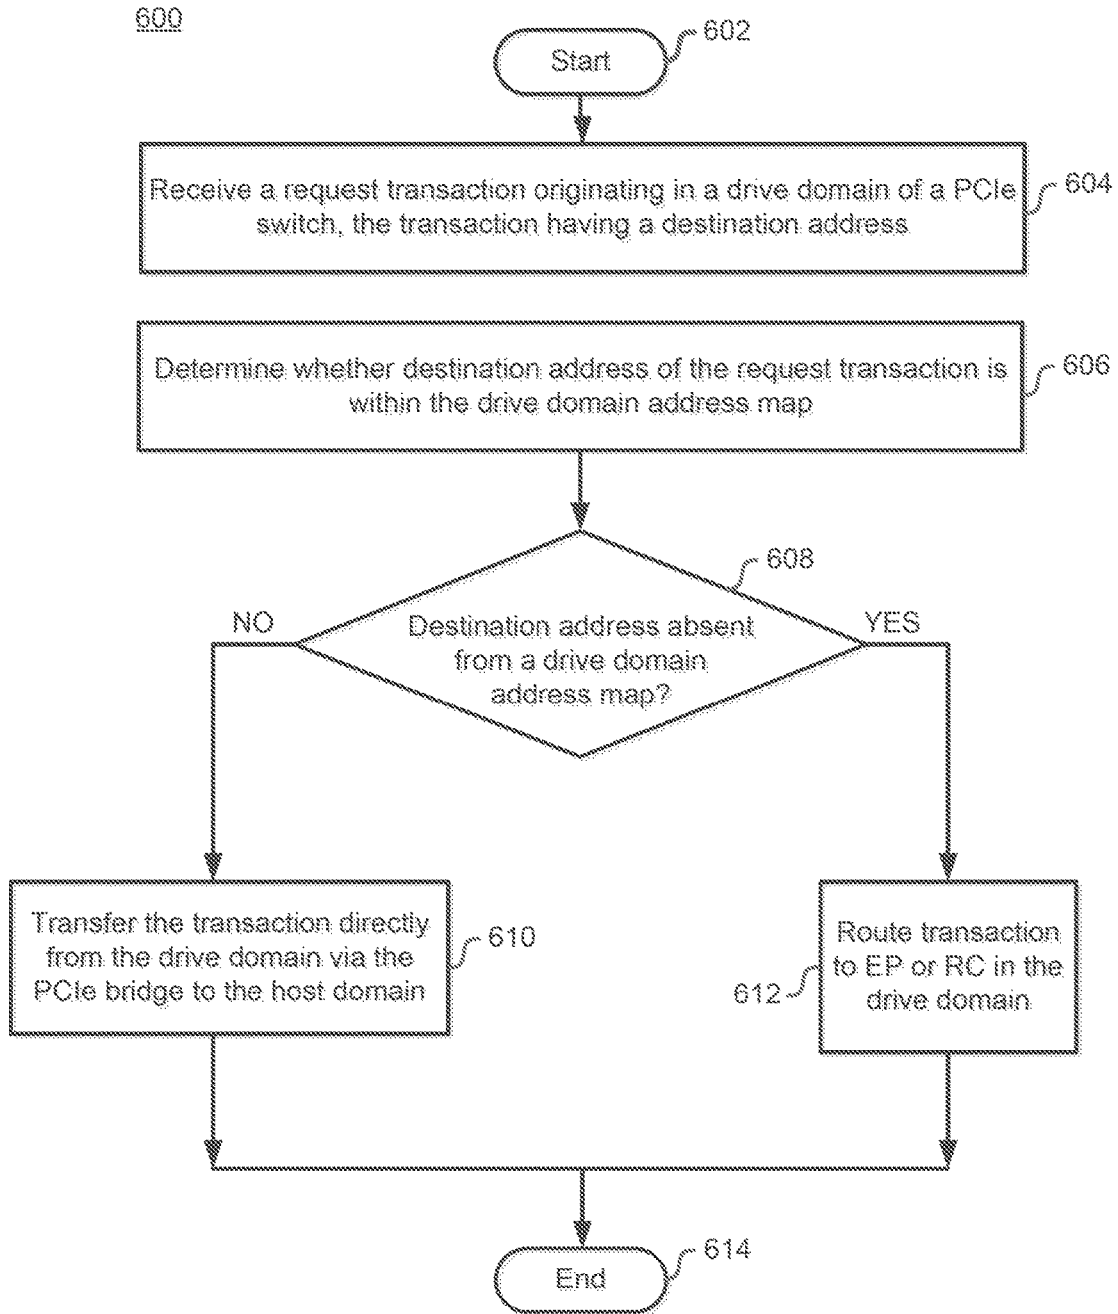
600

Start

602

Receive a request transaction originating in a drive domain of a PCIe switch, the transaction having a destination address

604

Determine whether destination address of the request transaction is within the drive domain address map

606

608

NO

Destination address absent from a drive domain address map?

YES

Transfer the transaction directly from the drive domain via the PCIe bridge to the host domain

610

612

Route transaction to EP or RC in the drive domain

End

614